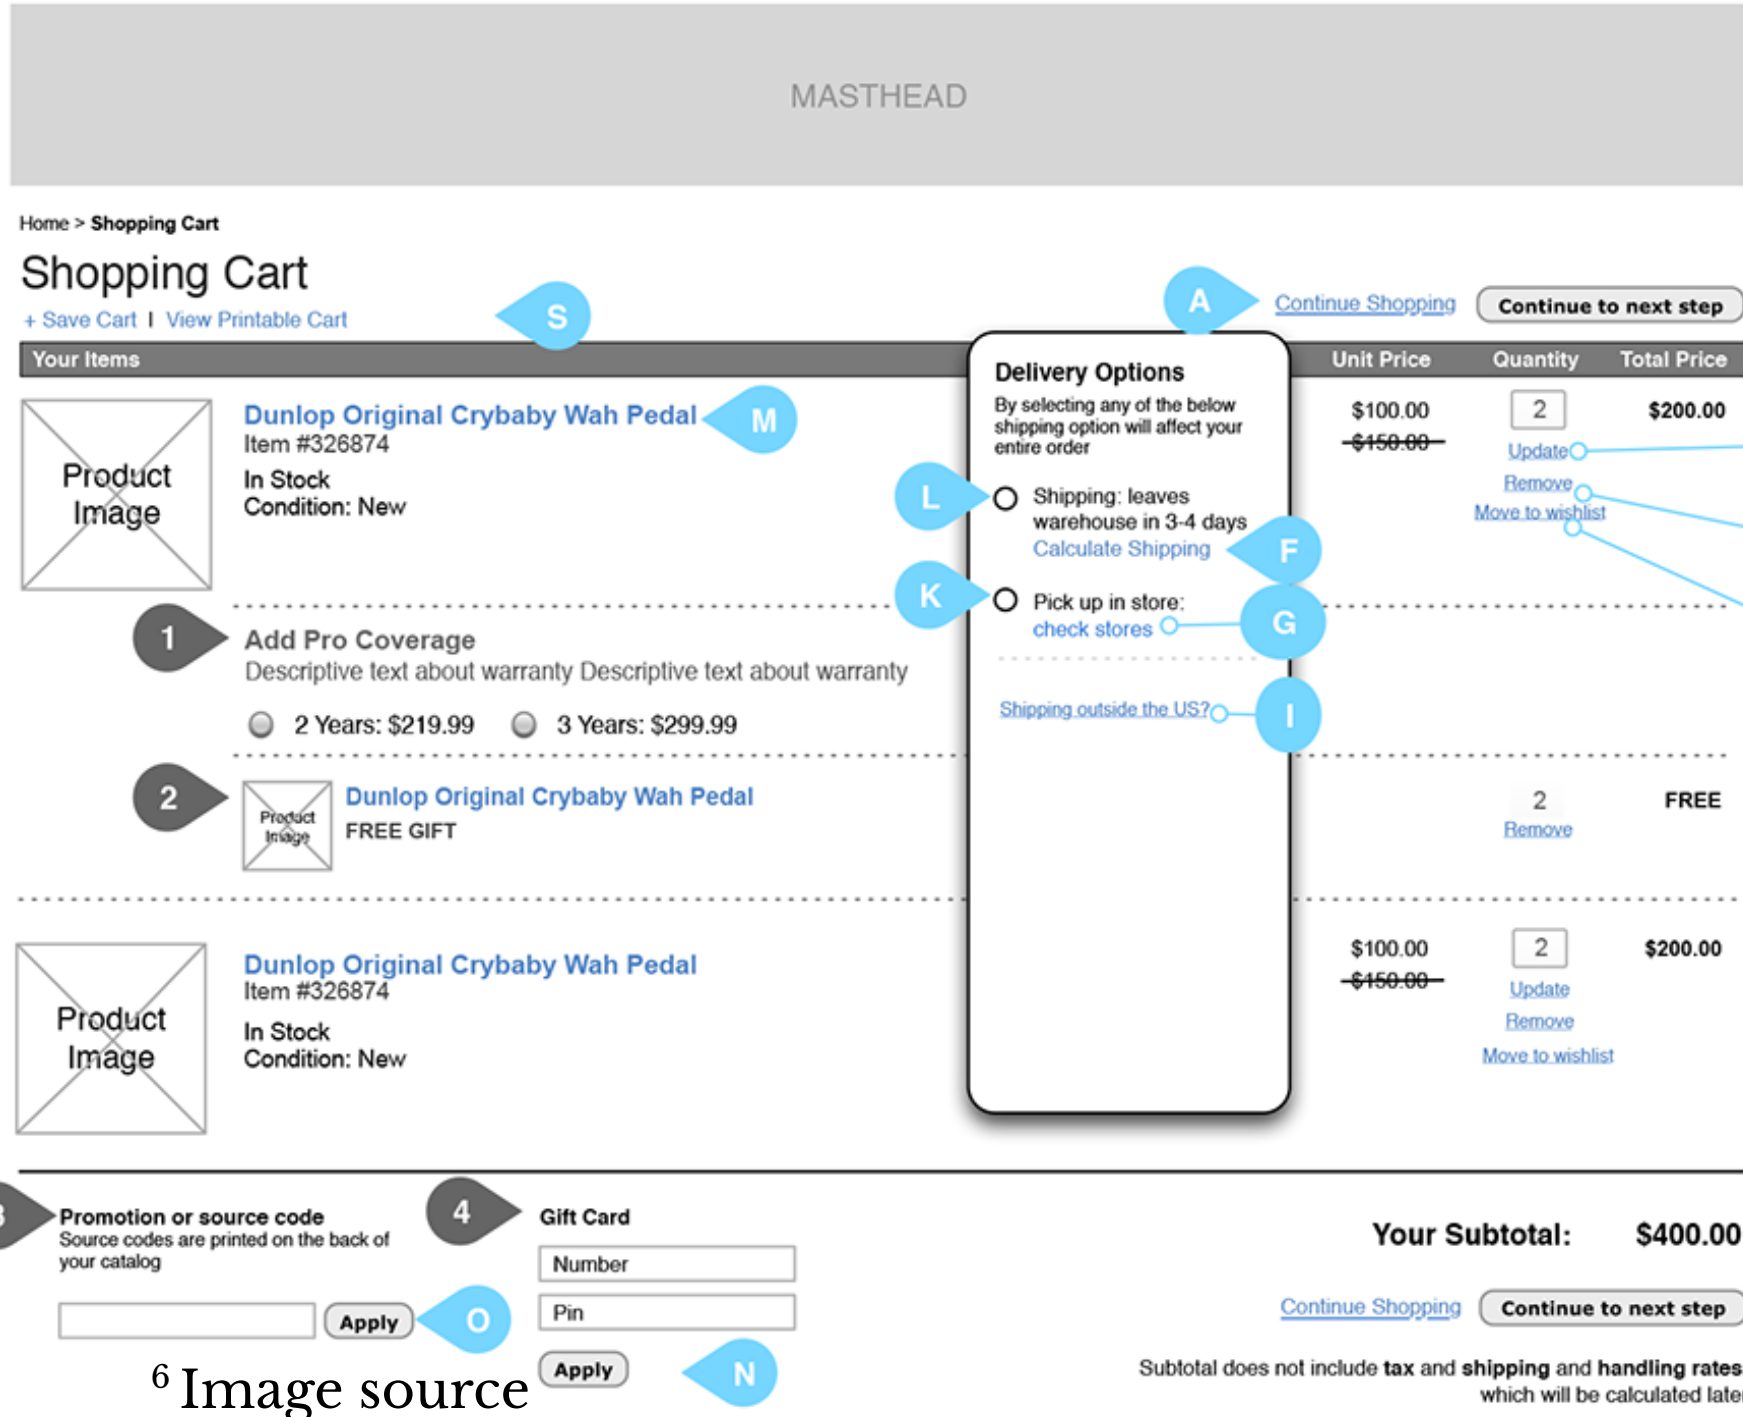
MASTHEAD

Home > Shopping Cart

Shopping Cart

+ Save Cart | View Printable Cart

S

A

Continue Shopping

Continue to next step

Your Items

Unit Price

Quantity

Total Price

Delivery Options

By selecting any of the below shipping option will affect your entire order

L

Shipping: leaves warehouse in 3-4 days

Calculate Shipping

F

K

Pick up in store:

check stores

G

Shipping outside the US?

I

Product Image

Dunlop Original Crybaby Wah Pedal

M

Item #326874

In Stock

Condition: New

$100.00

$150.00

2

Update

Remove

Move to wishlist

$200.00

1

Add Pro Coverage

Descriptive text about warranty Descriptive text about warranty

2 Years: $219.99

3 Years: $299.99

2

Product Image

Dunlop Original Crybaby Wah Pedal

FREE GIFT

2

Remove

FREE

Product Image

Dunlop Original Crybaby Wah Pedal

Item #326874

In Stock

Condition: New

$100.00

$150.00

2

Update

Remove

Move to wishlist

$200.00

3

Promotion or source code

Source codes are printed on the back of your catalog

Apply

O

4

Gift Card

Number

Pin

Apply

N

Your Subtotal: $400.00

Continue Shopping

Continue to next step

Subtotal does not include tax and shipping and handling rates which will be calculated late

$^6$ Image source